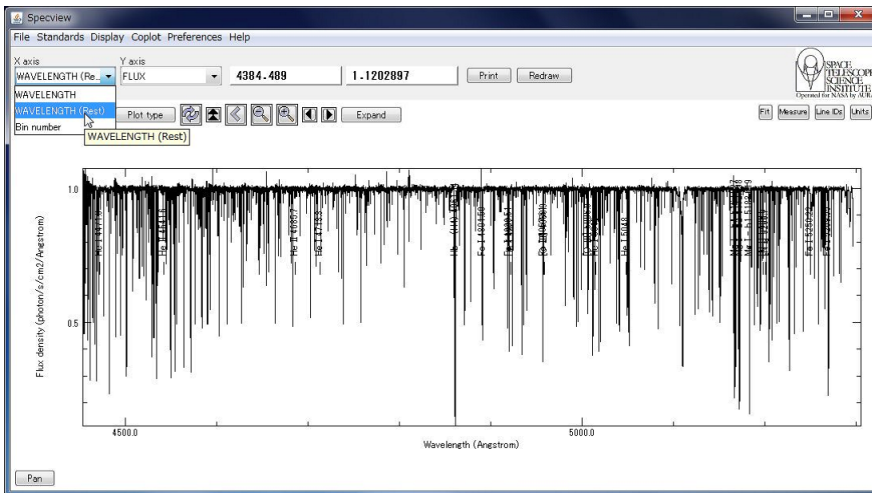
Specview

File Standards Display Coplot Preferences Help

X axis
WAVELENGTH (Re...
Y axis
FLUX
4384.489
1.1202897
Print
Redraw

SPACE TELESCOPE SCIENCE INSTITUTE
Operated for NASA by AURA

WAVELENGTH
WAVELENGTH (Rest)
Bin number

Plot type
Expand
WAVELENGTH (Rest)

Fit
Measure
Line IDs
Units

1.0
0.5
Flux density (photon/s/cm2/Angstrom)

Mg I 4471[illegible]
He I 4471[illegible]
He II 4685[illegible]
He I 4713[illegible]
Hb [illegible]
Fe I 4920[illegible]
Fe I 4957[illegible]
Fe I 4957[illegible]
He I 5015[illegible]
Fe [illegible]
He I 5048
Mg I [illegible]
Mg I 5183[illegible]
Fe I 5269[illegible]
Fe I 5328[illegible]

4500.0
5000.0
Wavelength (Angstrom)

Pan